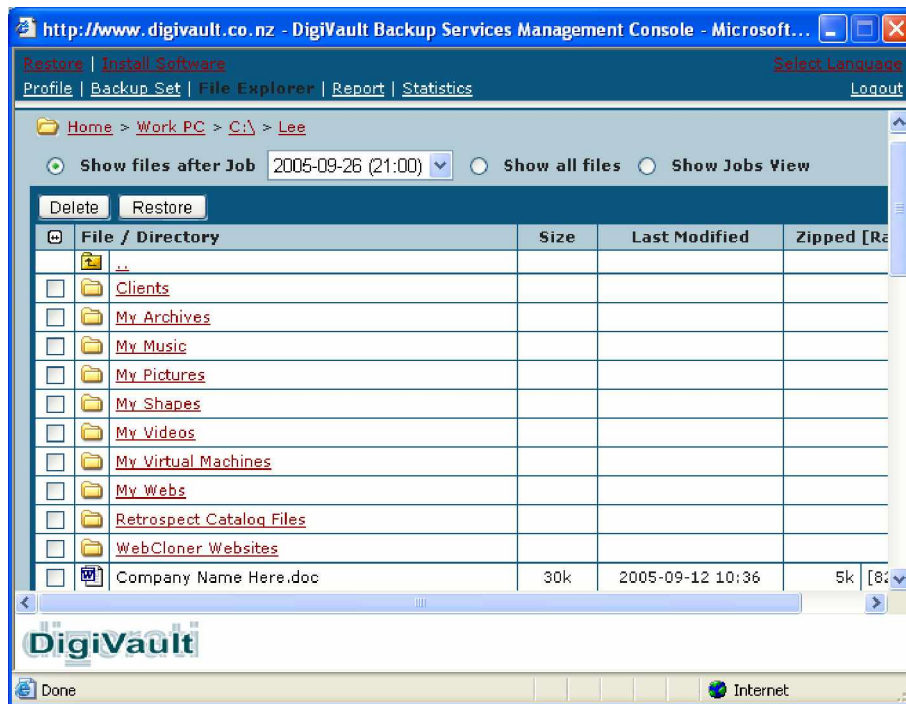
http://www.digivault.co.nz - DigiVault Backup Services Management Console - Microsoft...

Restore | Install Software
Select Language
Profile | Backup Set | File Explorer | Report | Statistics
Logout

Home > Work PC > C:\ > Lee

Show files after Job 2005-09-26 (21:00) Show all files Show Jobs View

Delete Restore

| | File / Directory | Size | Last Modified | Zipped [Ra |
|---|---|---|---|---|
| | .. | | | |
| | Clients | | | |
| | My Archives | | | |
| | My Music | | | |
| | My Pictures | | | |
| | My Shapes | | | |
| | My Videos | | | |
| | My Virtual Machines | | | |
| | My Webs | | | |
| | Retrospect Catalog Files | | | |
| | WebCloner Websites | | | |
| | Company Name Here.doc | 30k | 2005-09-12 10:36 | 5k [8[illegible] |

DigiVault

Done
Internet